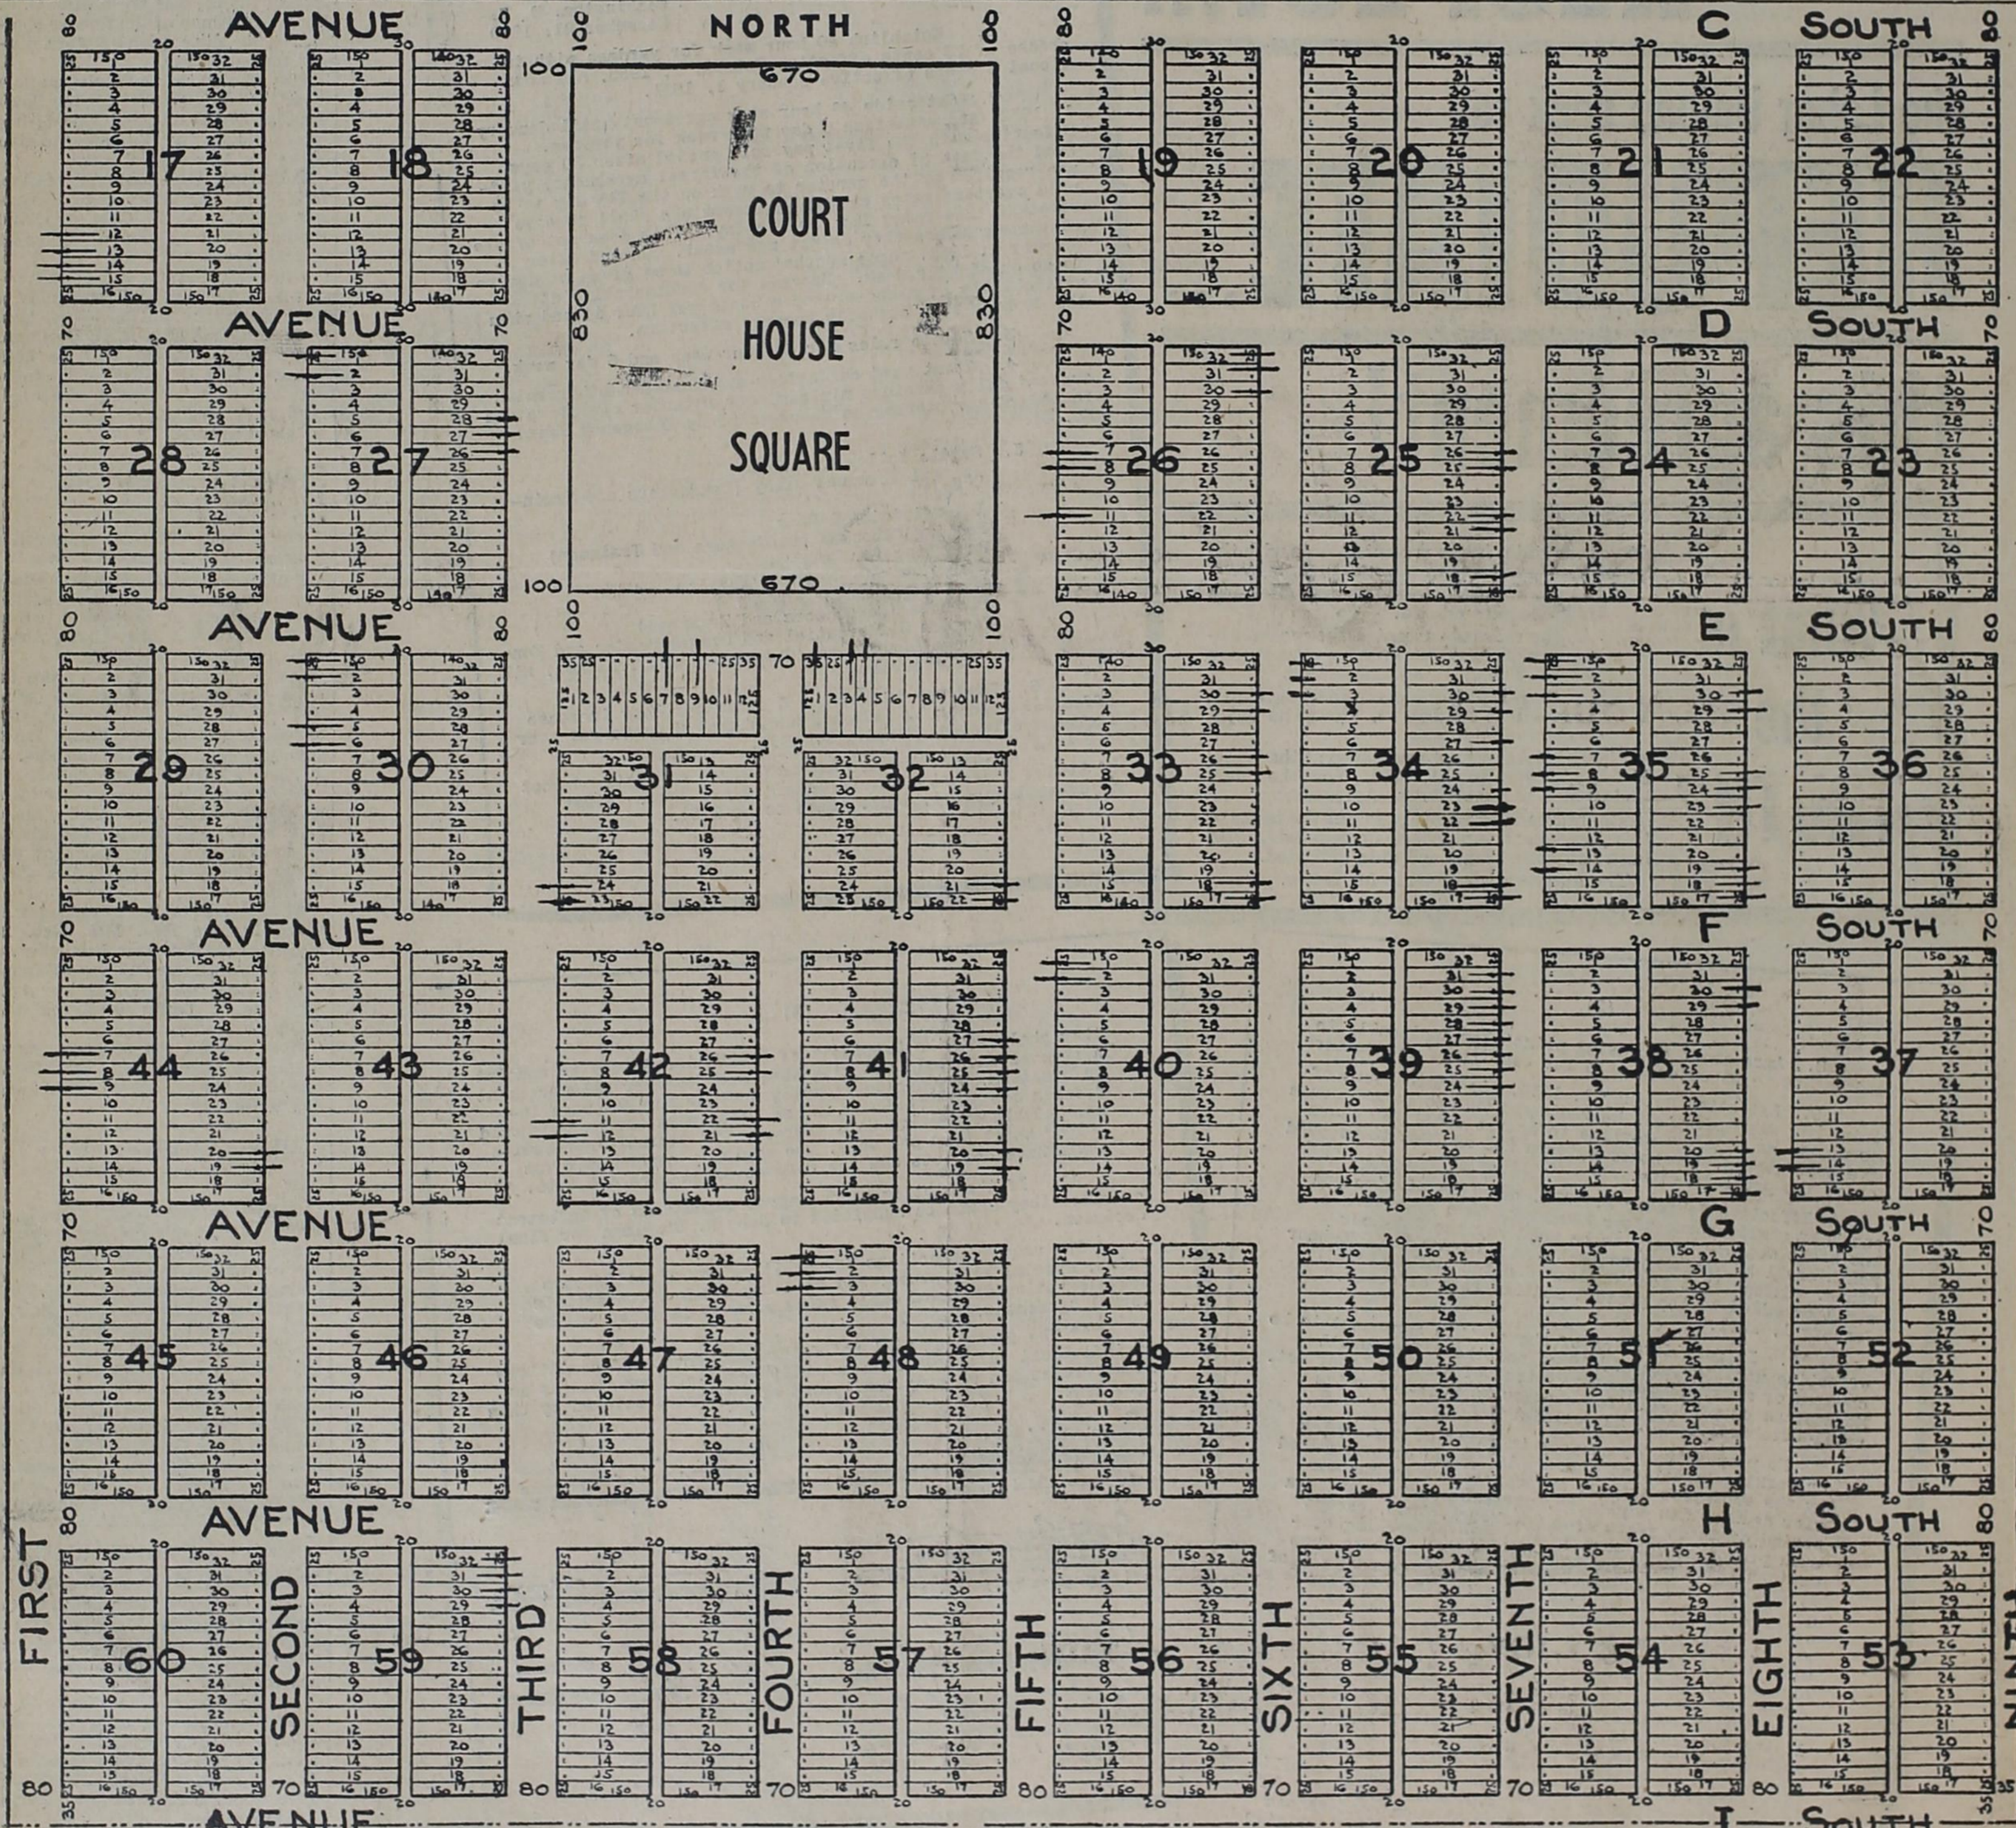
AVENUE NORTH C SOUTH

17 18 19 20 21 22

COURT HOUSE SQUARE

670
830 830
100 100
670

AVENUE D SOUTH

28 27 26 25 24 23

AVENUE E SOUTH

29 30 31 32 33 34 35 36

AVENUE F SOUTH

44 43 42 41 40 39 38 37

AVENUE G SOUTH

45 46 47 48 49 50 51 52

AVENUE H SOUTH

60 59 58 57 56 55 54 53

FIRST SECOND THIRD FOURTH FIFTH SIXTH SEVENTH EIGHTH NINTH

AVENUE I SOUTH